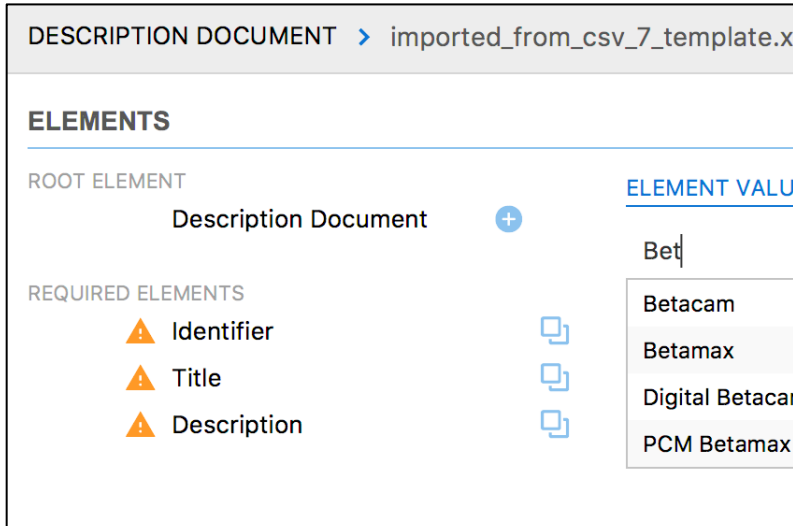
DESCRIPTION DOCUMENT > imported_from_csv_7_template.x

ELEMENTS

ROOT ELEMENT
Description Document

ELEMENT VALU

Bet

REQUIRED ELEMENTS
Identifier
Title
Description

Betacam
Betamax
Digital Betacar
PCM Betamax